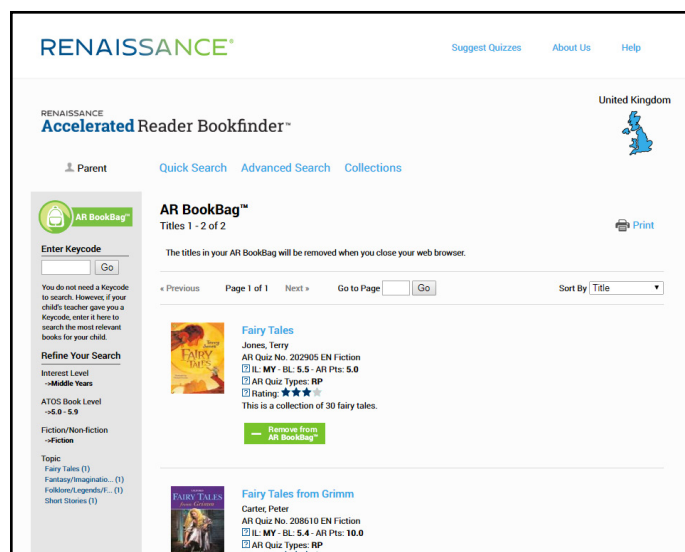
RENAISSANCE®

Suggest Quizzes About Us Help

RENAISSANCE
Accelerated Reader Bookfinder™

United Kingdom

Parent

Quick Search Advanced Search Collections

AR BookBag™

Enter Keycode

Go

You do not need a Keycode to search. However, if your child's teacher gave you a Keycode, enter it here to search the most relevant books for your child.

Refine Your Search

Interest Level
->Middle Years

ATOS Book Level
->5.0 - 5.9

Fiction/Non-fiction
->Fiction

Topic
Fairy Tales (1)
Fantasy/Imaginatio... (1)
Folklore/Legends/F... (1)
Short Stories (1)

AR BookBag™
Titles 1 - 2 of 2

Print

The titles in your AR BookBag will be removed when you close your web browser.

« Previous Page 1 of 1 Next » Go to Page Go Sort By Title

Fairy Tales
Jones, Terry
AR Quiz No. 202905 EN Fiction
? IL: MY - BL: 5.5 - AR Pts: 5.0
? AR Quiz Types: RP
? Rating:
This is a collection of 30 fairy tales.

Remove from AR BookBag™

Fairy Tales from Grimm
Carter, Peter
AR Quiz No. 208610 EN Fiction
? IL: MY - BL: 5.4 - AR Pts: 10.0
? AR Quiz Types: RP